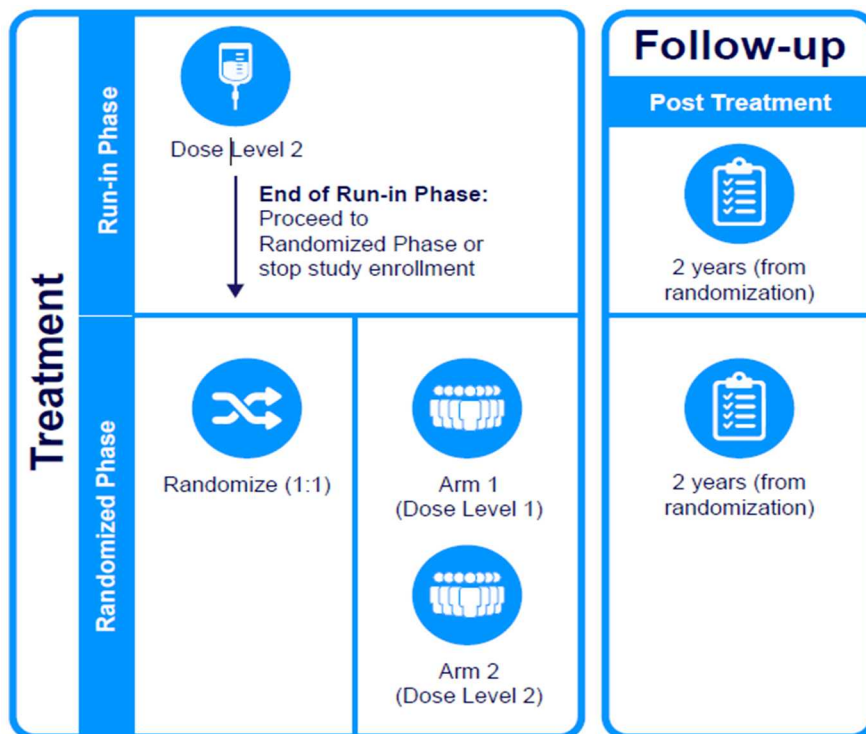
Treatment

Run-in Phase

Dose Level 2

End of Run-in Phase: Proceed to Randomized Phase or stop study enrollment

Randomized Phase

Randomize (1:1)

Arm 1 (Dose Level 1)

Arm 2 (Dose Level 2)

Follow-up

Post Treatment

2 years (from randomization)

2 years (from randomization)